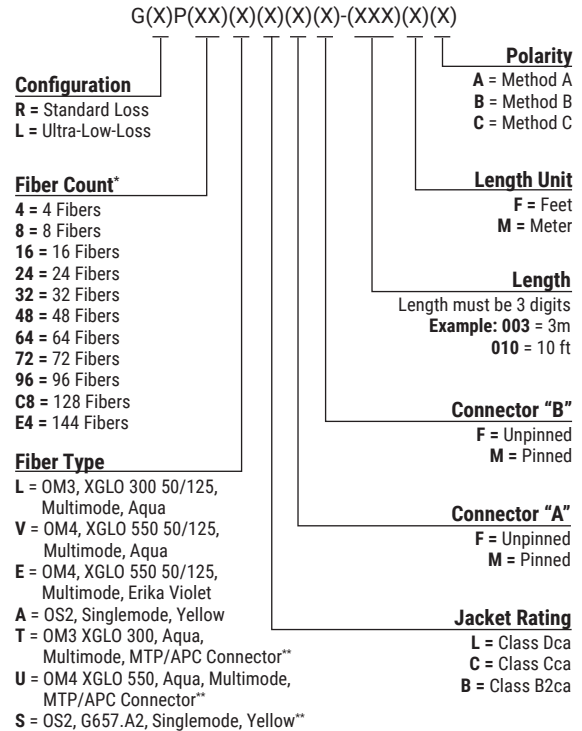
G(X)P(XX)(X)(X)(X)(X)-(XXX)(X)(X)

Configuration
R = Standard Loss
L = Ultra-Low-Loss

Fiber Count*
4 = 4 Fibers
8 = 8 Fibers
16 = 16 Fibers
24 = 24 Fibers
32 = 32 Fibers
48 = 48 Fibers
64 = 64 Fibers
72 = 72 Fibers
96 = 96 Fibers
C8 = 128 Fibers
E4 = 144 Fibers

Fiber Type
L = OM3, XGLO 300 50/125, Multimode, Aqua
V = OM4, XGLO 550 50/125, Multimode, Aqua
E = OM4, XGLO 550 50/125, Multimode, Erika Violet
A = OS2, Singlemode, Yellow
T = OM3 XGLO 300, Aqua, Multimode, MTP/APC Connector**
U = OM4 XGLO 550, Aqua, Multimode, MTP/APC Connector**
S = OS2, G657.A2, Singlemode, Yellow**

Polarity
A = Method A
B = Method B
C = Method C

Length Unit
F = Feet
M = Meter

Length
Length must be 3 digits
Example: 003 = 3m
010 = 10 ft

Connector "B"
F = Unpinned
M = Pinned

Connector "A"
F = Unpinned
M = Pinned

Jacket Rating
L = Class Dca
C = Class Cca
B = Class B2ca